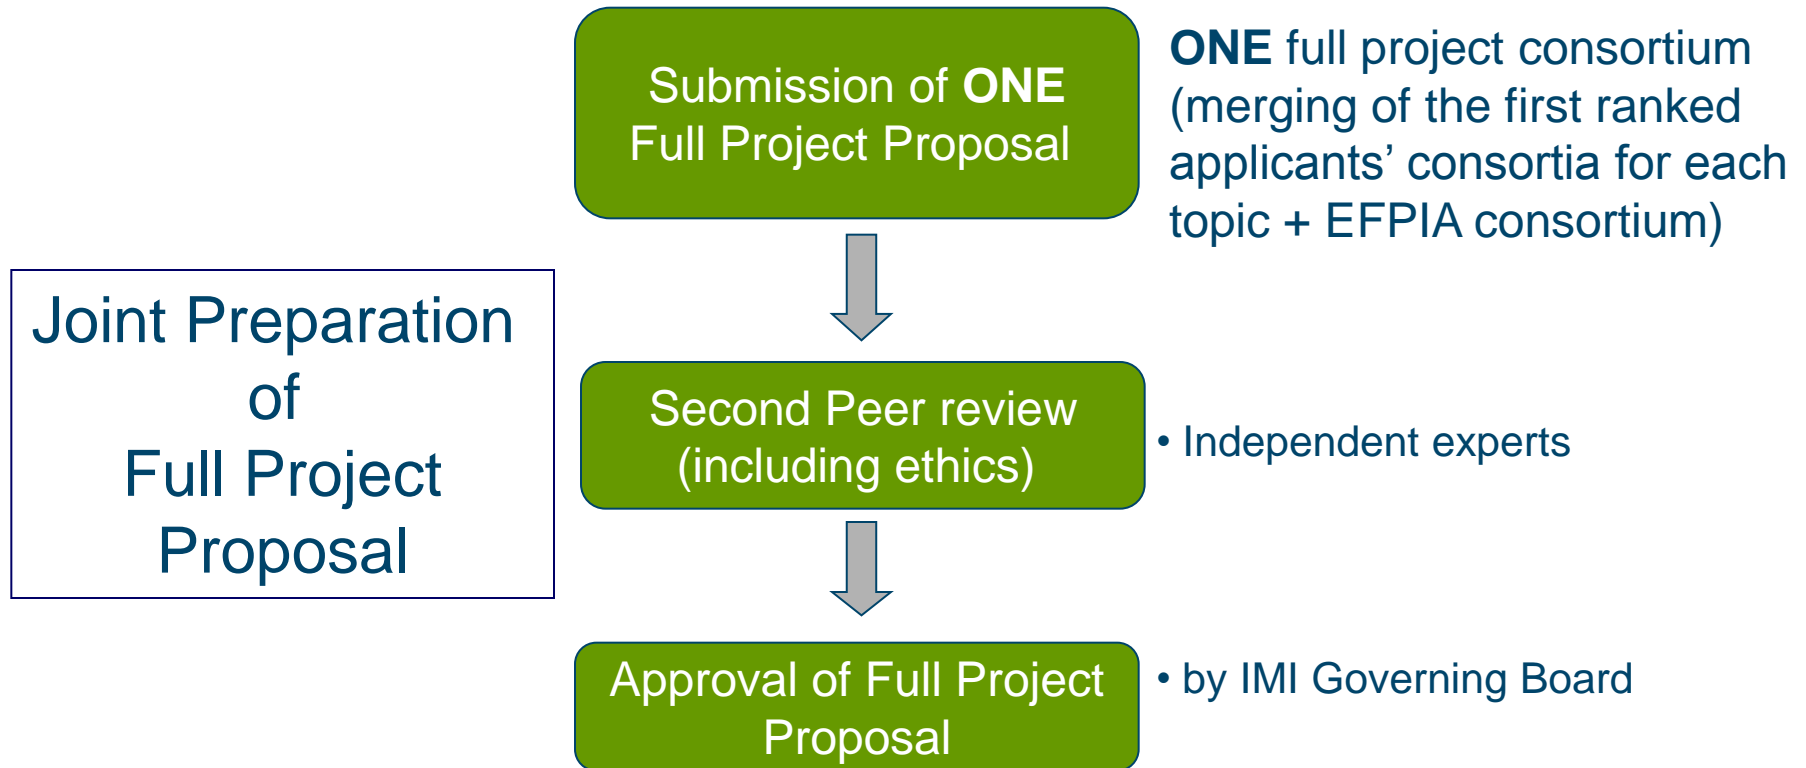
Joint Preparation of Full Project Proposal

Submission of ONE Full Project Proposal

ONE full project consortium (merging of the first ranked applicants' consortia for each topic + EFPIA consortium)

Second Peer review (including ethics)

• Independent experts

Approval of Full Project Proposal

• by IMI Governing Board